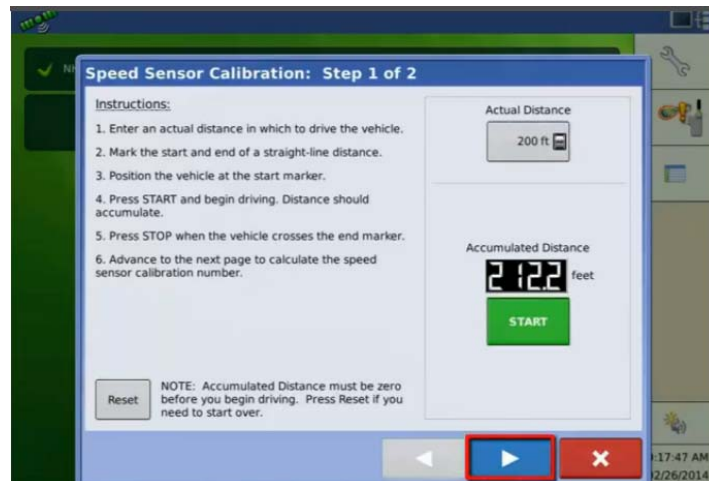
Speed Sensor Calibration: Step 1 of 2

Instructions:

1. Enter an actual distance in which to drive the vehicle.

2. Mark the start and end of a straight-line distance.

3. Position the vehicle at the start marker.

4. Press START and begin driving. Distance should accumulate.

5. Press STOP when the vehicle crosses the end marker.

6. Advance to the next page to calculate the speed sensor calibration number.

Actual Distance

200 ft

Accumulated Distance

212.2 feet

START

Reset

NOTE: Accumulated Distance must be zero before you begin driving. Press Reset if you need to start over.

:17:47 AM
2/26/2014